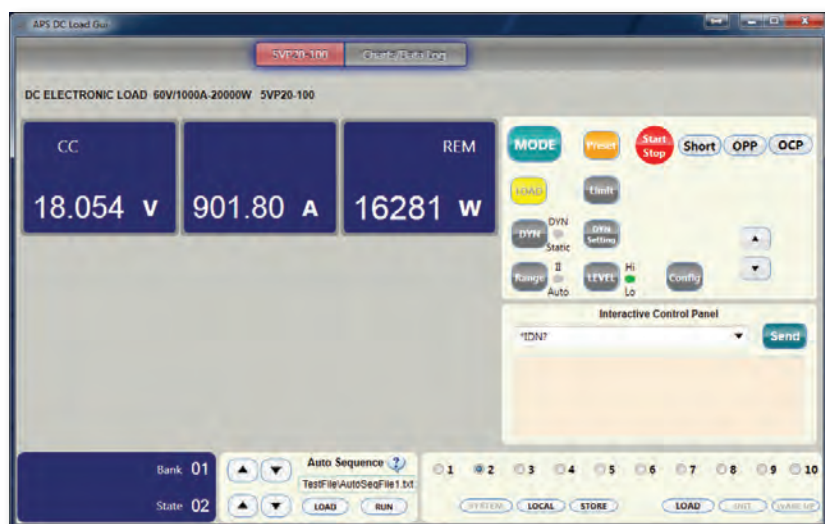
APS DC Load Gui

5VP20-100 Charts/Data Log

DC ELECTRONIC LOAD 60V/1000A-20000W 5VP20-100

CC

18.054 V

901.80 A

REM

16281 W

MODE

Preset

Start Stop

Short

OPP

OCP

LOAD

Limit

DYN

DYN

Static

DYN Setting

Range

II

Auto

LEVEL

Hi

Lo

Config

Interactive Control Panel

*IDN?

Send

Bank 01

State 02

Auto Sequence ?

TestFile\AutoSeqFile1.txt

LOAD

RUN

1 2 3 4 5 6 7 8 9 10

SYSTEM

LOCAL

STORE

LOAD

UNIT

WAKE UP